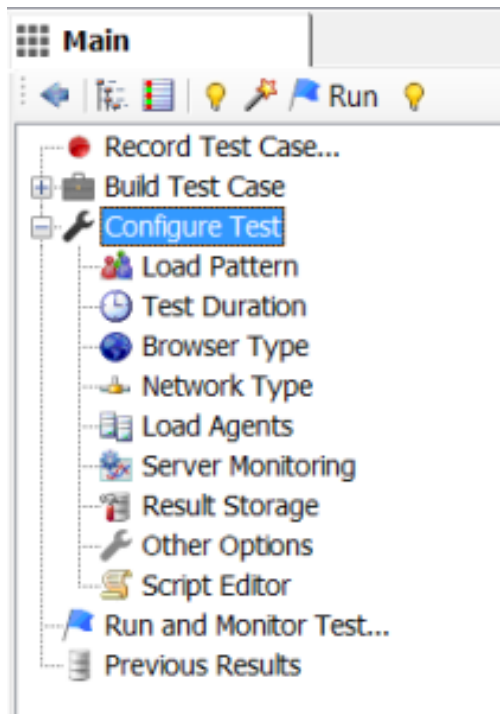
Main

Run

Record Test Case...
Build Test Case
Configure Test
Load Pattern
Test Duration
Browser Type
Network Type
Load Agents
Server Monitoring
Result Storage
Other Options
Script Editor
Run and Monitor Test...
Previous Results